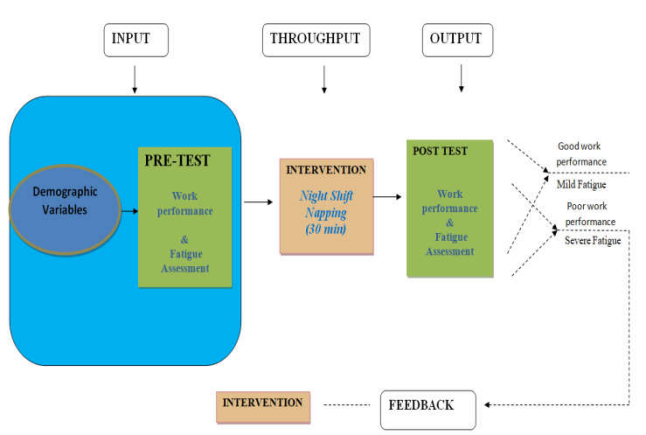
INPUT

THROUGHPUT

OUTPUT

Demographic Variables

PRE-TEST

Work performance

&

Fatigue Assessment

INTERVENTION

Night Shift Napping (30 min)

POST TEST

Work performance

&

Fatigue Assessment

Good work performance

Mild Fatigue

Poor work performance

Severe Fatigue

INTERVENTION

FEEDBACK